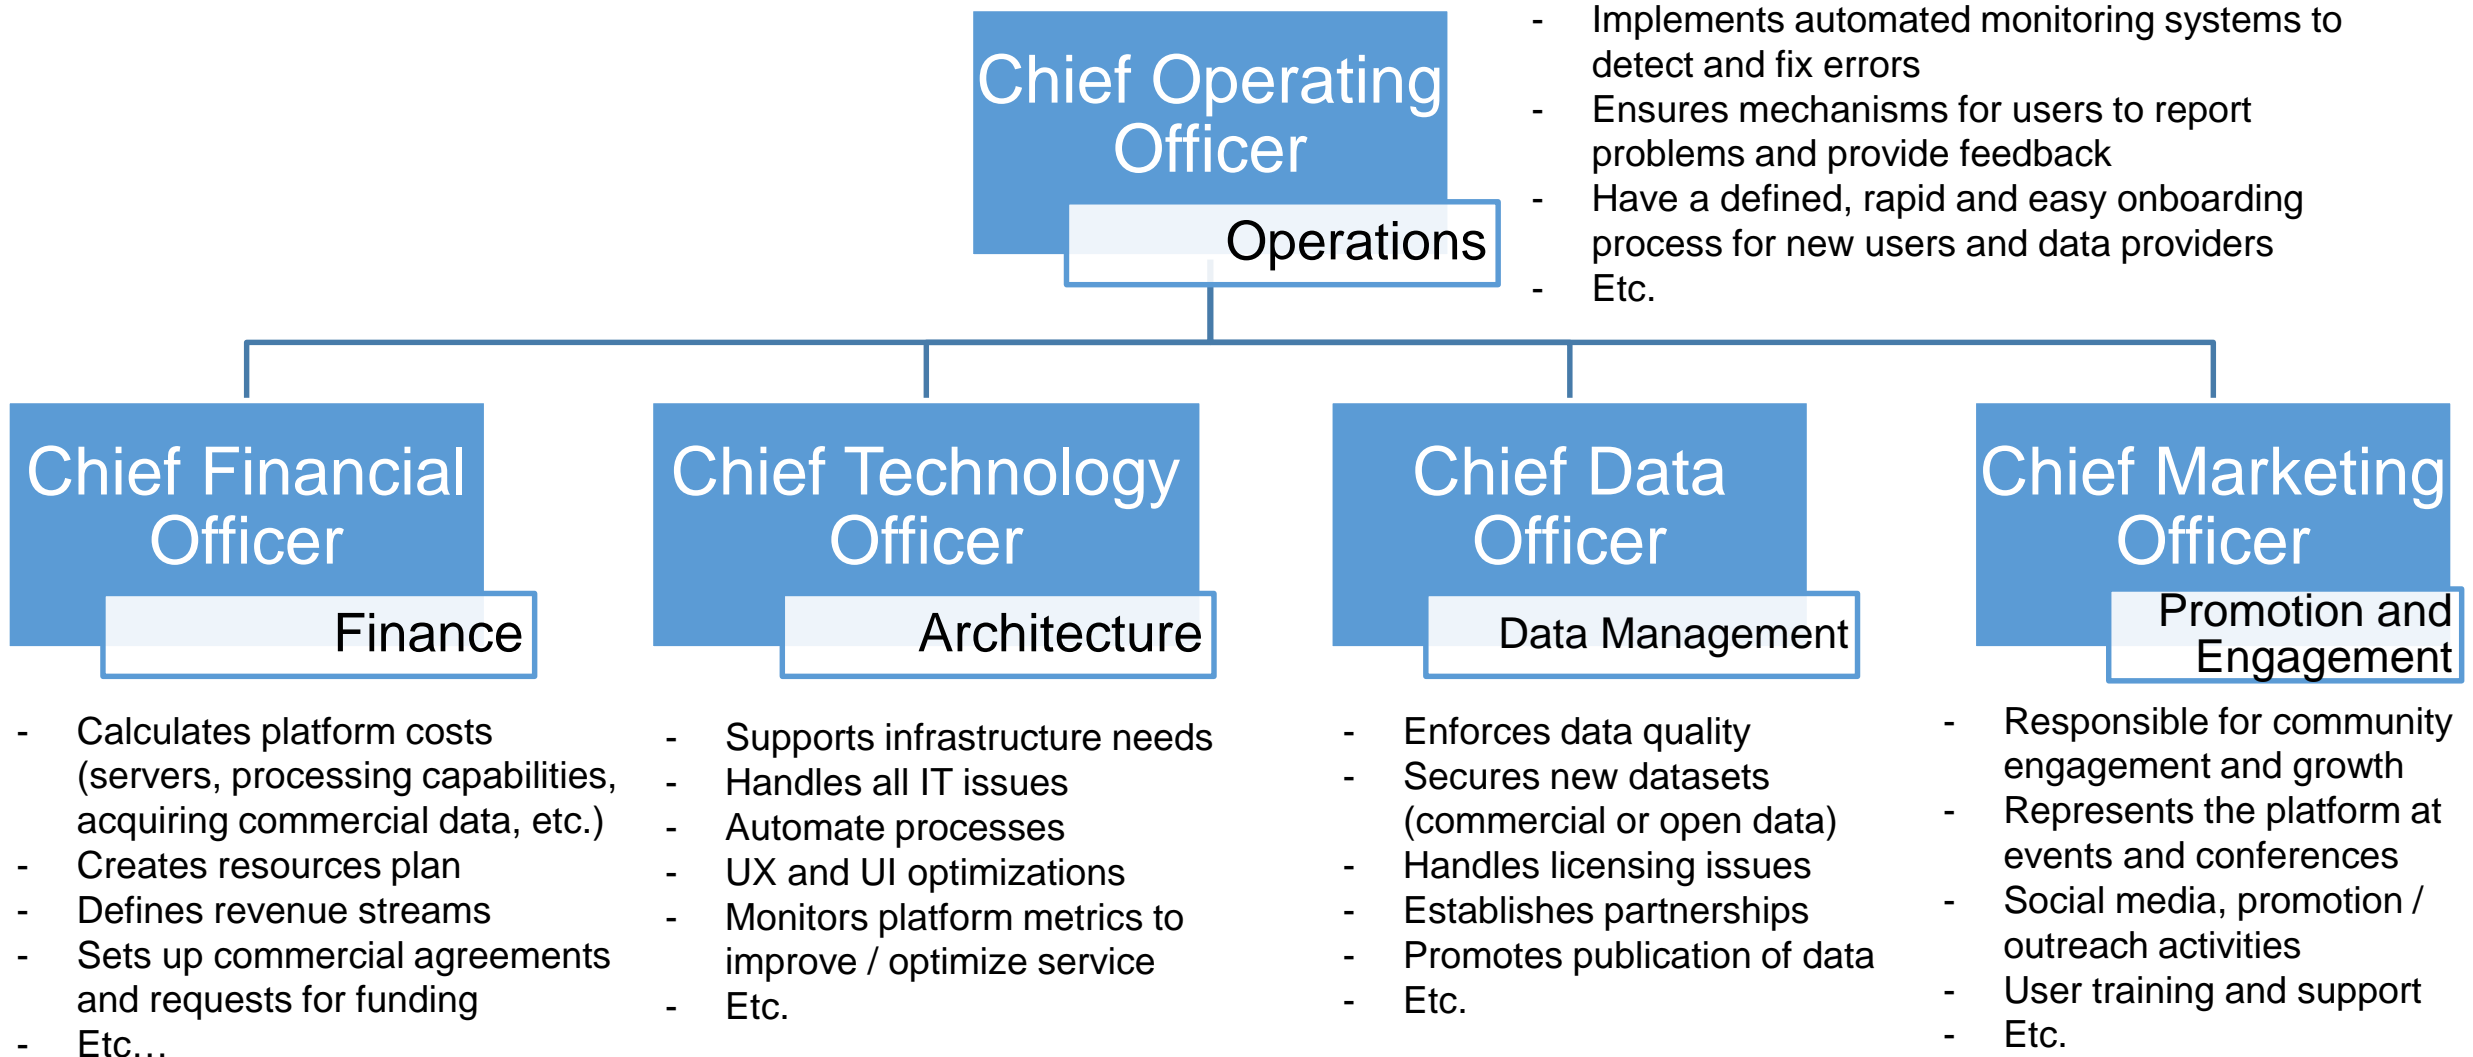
Chief Operating Officer

Operations

- Implements automated monitoring systems to detect and fix errors
- Ensures mechanisms for users to report problems and provide feedback
- Have a defined, rapid and easy onboarding process for new users and data providers
- Etc.

Chief Financial Officer

Finance

- Calculates platform costs (servers, processing capabilities, acquiring commercial data, etc.)
- Creates resources plan
- Defines revenue streams
- Sets up commercial agreements and requests for funding
- Etc…

Chief Technology Officer

Architecture

- Supports infrastructure needs
- Handles all IT issues
- Automate processes
- UX and UI optimizations
- Monitors platform metrics to improve / optimize service
- Etc.

Chief Data Officer

Data Management

- Enforces data quality
- Secures new datasets (commercial or open data)
- Handles licensing issues
- Establishes partnerships
- Promotes publication of data
- Etc.

Chief Marketing Officer

Promotion and Engagement

- Responsible for community engagement and growth
- Represents the platform at events and conferences
- Social media, promotion / outreach activities
- User training and support
- Etc.